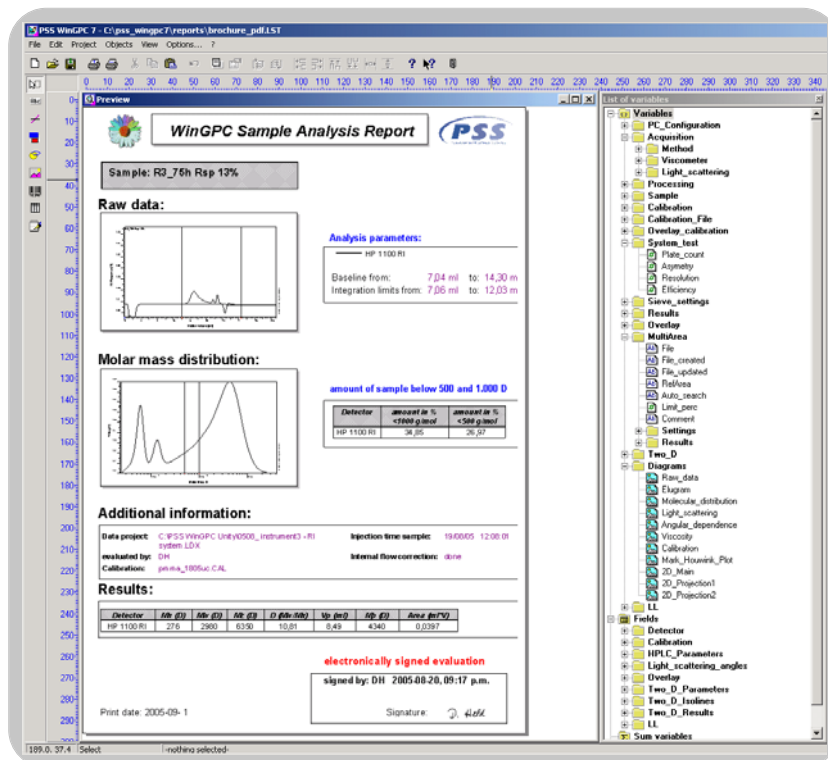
PSS WinGPC 7 - C:\pss_wingpc7\reports\brochure_pdf.LST

File Edit Project Objects View Options... ?

10 20 30 40 50 60 70 80 90 100 110 120 130 140 150 160 170 180 190 200 210 220 230 240 250 260 270 280 290 300 310 320 330 340

Preview

List of variables

WinGPC Sample Analysis Report

PSS

Sample: R3_75h Rsp 13%

Raw data:

Analysis parameters:

HP 1100 RI

Baseline from: 7,04 ml to: 14,30 m
Integration limits from: 7,06 ml to: 12,03 m

Molar mass distribution:

amount of sample below 500 and 1.000 D

| Detector | amount in % <1000 g/mol | amount in % <500 g/mol |
|---|---|---|
| HP 1100 RI | 34,85 | 26,97 |

Additional information:

Data project: C:\PSS WinGPC Unity\0500_ instrument3 - RI system LDX
Injection time sample: 19/08/05 12:08:01
evaluated by: DH
Internal flowcorrection: done
Calibration: pmma_1805uc.CAL

Results:

| Detector | Mn (D) | Mw (D) | Mz (D) | D (Mw/Mn) | Vp (ml) | Mp (D) | Area (ml*V) |
|---|---|---|---|---|---|---|---|
| HP 1100 RI | 276 | 2900 | 6350 | 10,81 | 8,49 | 4340 | 0,0397 |

electronically signed evaluation

signed by: DH 2005-08-20, 09:17 p.m.

Signature:

Print date: 2005-09- 1

Variables
PC_Configuration
Acquisition
Method
Viscometer
Light_scattering
Processing
Sample
Calibration
Calibration_File
Overlay_calibration
System_test
Plate_count
Asymetry
Resolution
Efficiency
Sieve_settings
Results
Overlay
MultiArea
File
File_created
File_updated
RelArea
Auto_search
Limit_perc
Comment
Settings
Results
Two_D
Diagrams
Raw_data
Elugram
Molecular_distribution
Light_scattering
Angular_dependence
Viscosity
Calibration
Mark_Houwink_Plot
2D_Main
2D_Projection1
2D_Projection2
LL
Fields
Detector
Calibration
HPLC_Parameters
Light_scattering_angles
Overlay
Two_D_Parameters
Two_D_Isolines
Two_D_Results
LL
Sum variables

189.0, 37.4 Select -nothing selected-